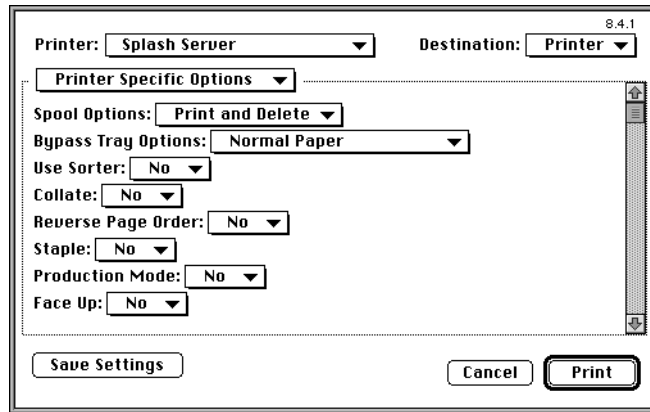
8.4.1

Printer: Splash Server

Destination: Printer

Printer Specific Options

Spool Options: Print and Delete

Bypass Tray Options: Normal Paper

Use Sorter: No

Collate: No

Reverse Page Order: No

Staple: No

Production Mode: No

Face Up: No

Save Settings

Cancel

Print